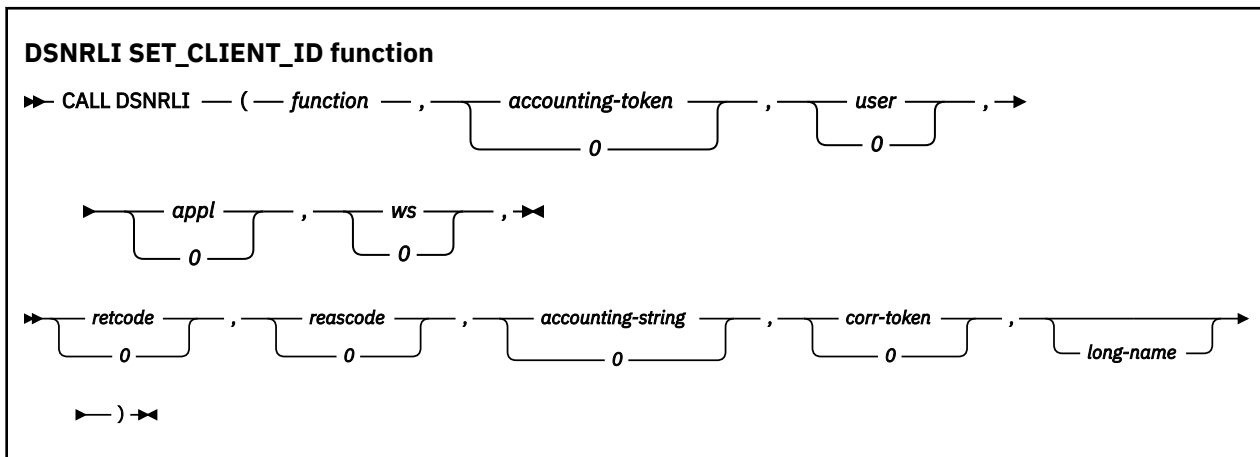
DSNRLI SET_CLIENT_ID function

CALL DSNRLI ( *function* , *accounting-token* *0* , *user* *0* ,

*appl* *0* , *ws* *0* ,

*retcode* *0* , *reascode* *0* , *accounting-string* *0* , *corr-token* *0* , *long-name*

)